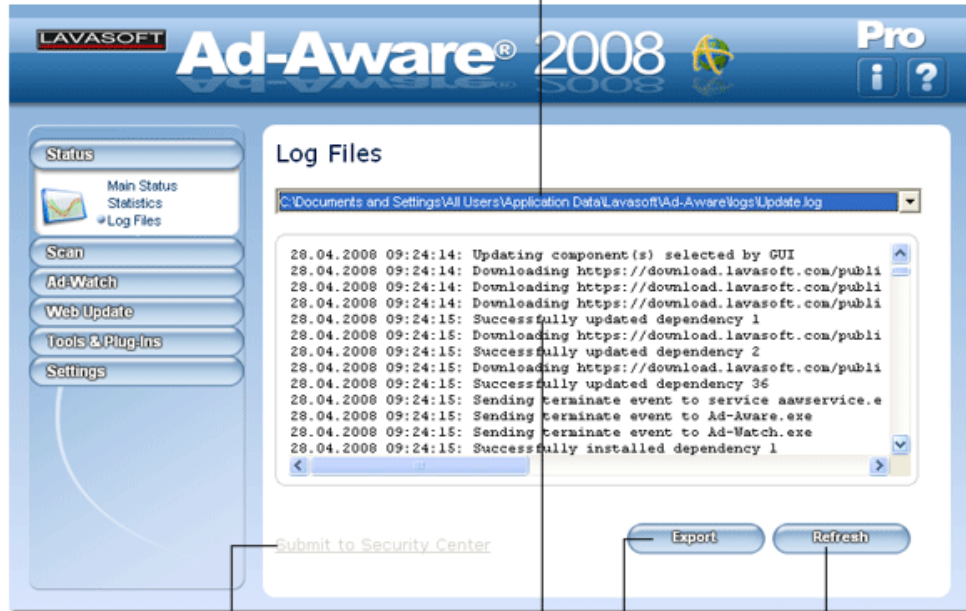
LAVASOFT Ad-Aware® 2008 Pro

i ?

Status
Main Status
Statistics
Log Files
Scan
Ad-Watch
Web Update
Tools & Plug-Ins
Settings

Log Files

C:\Documents and Settings\All Users\Application Data\Lavasoft\Ad-Aware\logs\Update.log

28.04.2008 09:24:14: Updating component(s) selected by GUI
28.04.2008 09:24:14: Downloading https://download.lavasoft.com/publi
28.04.2008 09:24:14: Downloading https://download.lavasoft.com/publi
28.04.2008 09:24:14: Downloading https://download.lavasoft.com/publi
28.04.2008 09:24:15: Successfully updated dependency 1
28.04.2008 09:24:15: Downloading https://download.lavasoft.com/publi
28.04.2008 09:24:15: Successfully updated dependency 2
28.04.2008 09:24:15: Downloading https://download.lavasoft.com/publi
28.04.2008 09:24:15: Successfully updated dependency 36
28.04.2008 09:24:15: Sending terminate event to service aawservice.e
28.04.2008 09:24:15: Sending terminate event to Ad-Aware.exe
28.04.2008 09:24:15: Sending terminate event to Ad-Watch.exe
28.04.2008 09:24:15: Successfully installed dependency 1

Submit to Security Center

Export

Refresh